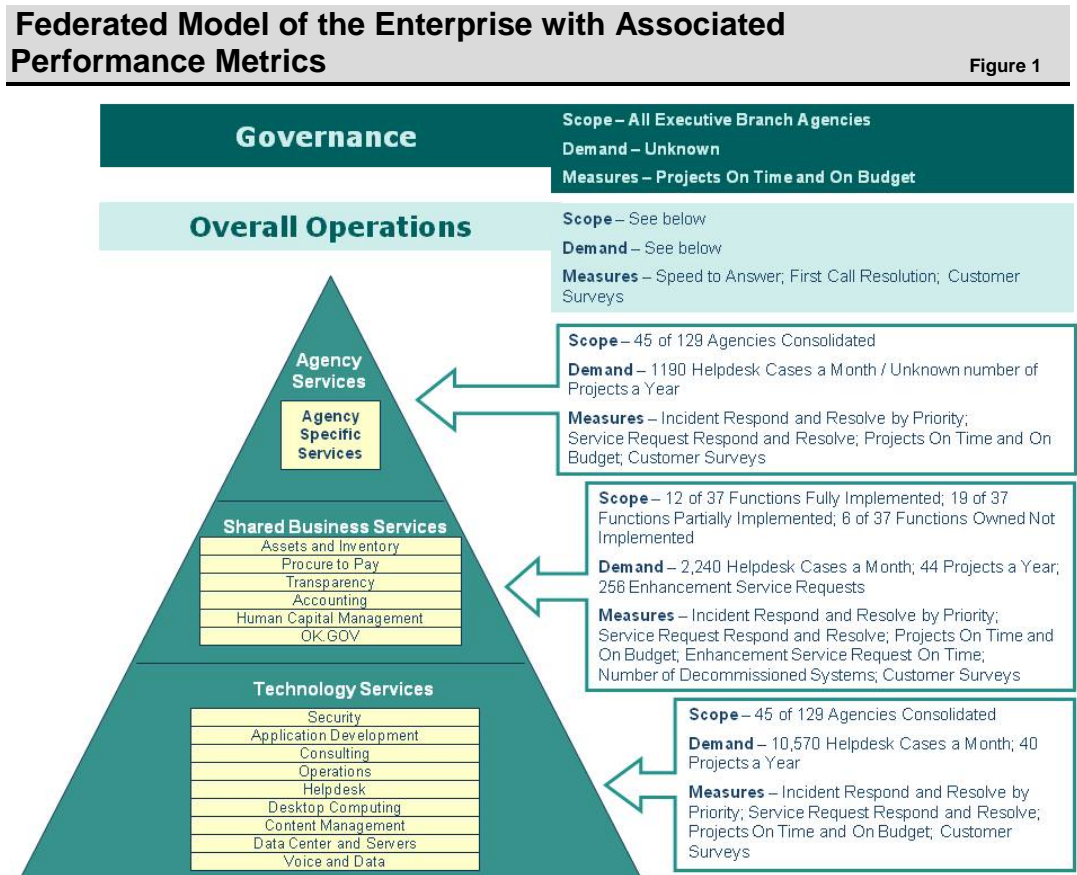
Federated Model of the Enterprise with Associated Performance Metrics

Figure 1

Governance

Scope – All Executive Branch Agencies

Demand – Unknown

Measures – Projects On Time and On Budget

Overall Operations

Scope – See below

Demand – See below

Measures – Speed to Answer; First Call Resolution; Customer Surveys

Agency Services

Agency Specific Services

Scope – 45 of 129 Agencies Consolidated

Demand – 1190 Helpdesk Cases a Month / Unknown number of Projects a Year

Measures – Incident Respond and Resolve by Priority; Service Request Respond and Resolve; Projects On Time and On Budget; Customer Surveys

Shared Business Services

Assets and Inventory
Procure to Pay
Transparency
Accounting
Human Capital Management
OK.GOV

Scope – 12 of 37 Functions Fully Implemented; 19 of 37 Functions Partially Implemented; 6 of 37 Functions Owned Not Implemented

Demand – 2,240 Helpdesk Cases a Month; 44 Projects a Year; 256 Enhancement Service Requests

Measures – Incident Respond and Resolve by Priority; Service Request Respond and Resolve; Projects On Time and On Budget; Enhancement Service Request On Time; Number of Decommissioned Systems; Customer Surveys

Technology Services

Security
Application Development
Consulting
Operations
Helpdesk
Desktop Computing
Content Management
Data Center and Servers
Voice and Data

Scope – 45 of 129 Agencies Consolidated

Demand – 10,570 Helpdesk Cases a Month; 40 Projects a Year

Measures – Incident Respond and Resolve by Priority; Service Request Respond and Resolve; Projects On Time and On Budget; Customer Surveys